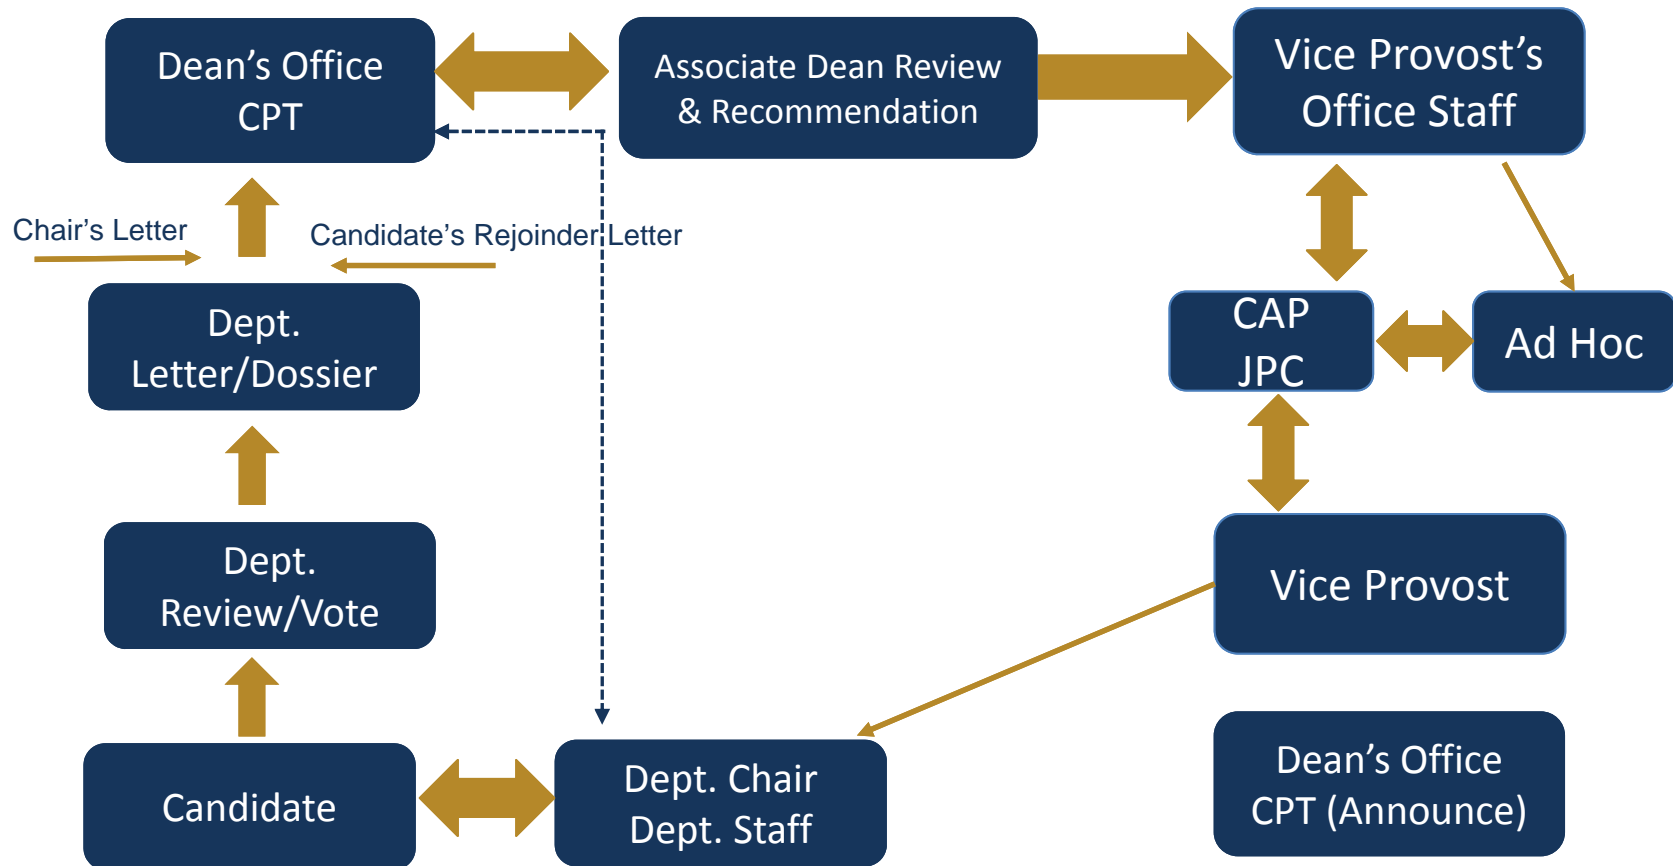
Dean's Office CPT

Associate Dean Review & Recommendation

Vice Provost's Office Staff

Chair's Letter

Candidate's Rejoinder Letter

Dept. Letter/Dossier

CAP JPC

Ad Hoc

Dept. Review/Vote

Vice Provost

Candidate

Dept. Chair Dept. Staff

Dean's Office CPT (Announce)